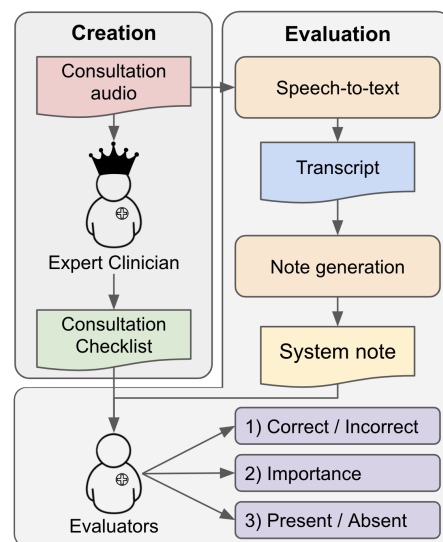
Creation

Consultation audio

Expert Clinician

Consultation Checklist

Evaluation

Speech-to-text

Transcript

Note generation

System note

Evaluators

1) Correct / Incorrect

2) Importance

3) Present / Absent